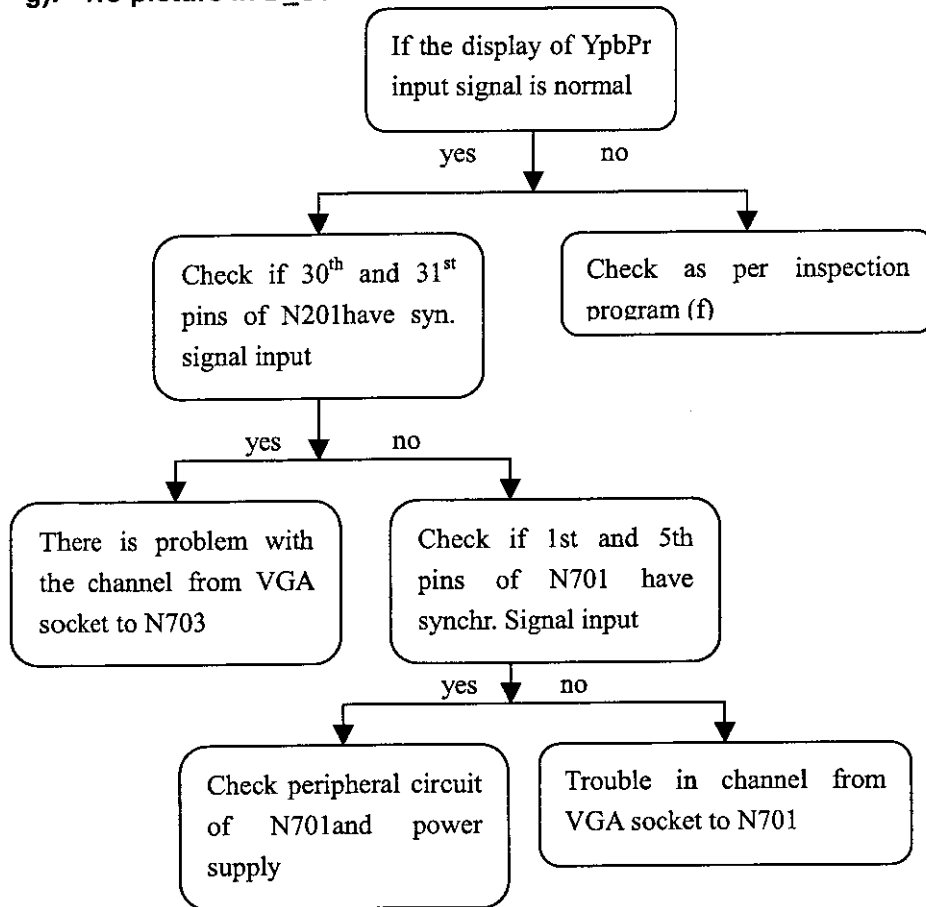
g). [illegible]

If the display of YpbPr input signal is normal

yes

no

Check if $30^{th}$ and $31^{st}$ pins of N201have syn. signal input

Check as per inspection program (f)

yes

no

There is problem with the channel from VGA socket to N703

Check if 1st and 5th pins of N701 have synchr. Signal input

yes

no

Check peripheral circuit of N701and power supply

Trouble in channel from VGA socket to N701